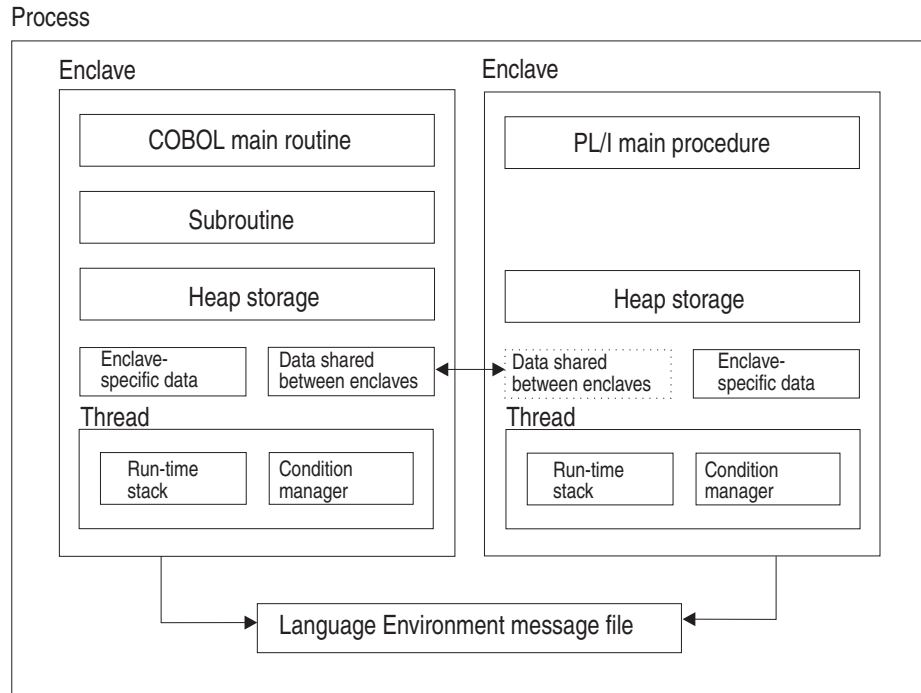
Process

Enclave

COBOL main routine

Subroutine

Heap storage

Enclave-specific data

Data shared between enclaves

Thread

Run-time stack

Condition manager

Enclave

PL/I main procedure

Heap storage

Data shared between enclaves

Enclave-specific data

Thread

Run-time stack

Condition manager

Language Environment message file